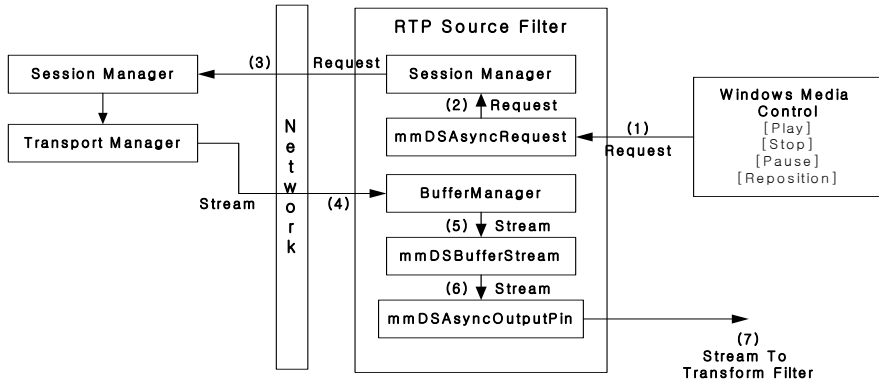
RTP Source Filter

Session Manager

(3)

Request

Session Manager

(2) Request

Windows Media Control
[Play]
[Stop]
[Pause]
[Reposition]

Transport Manager

N e t w o r k

mmDSAsyncRequest

(1)
Request

Stream

(4)

BufferManager

(5) Stream

mmDSBufferStream

(6) Stream

mmDSAsyncOutputPin

(7)
Stream To
Transform Filter